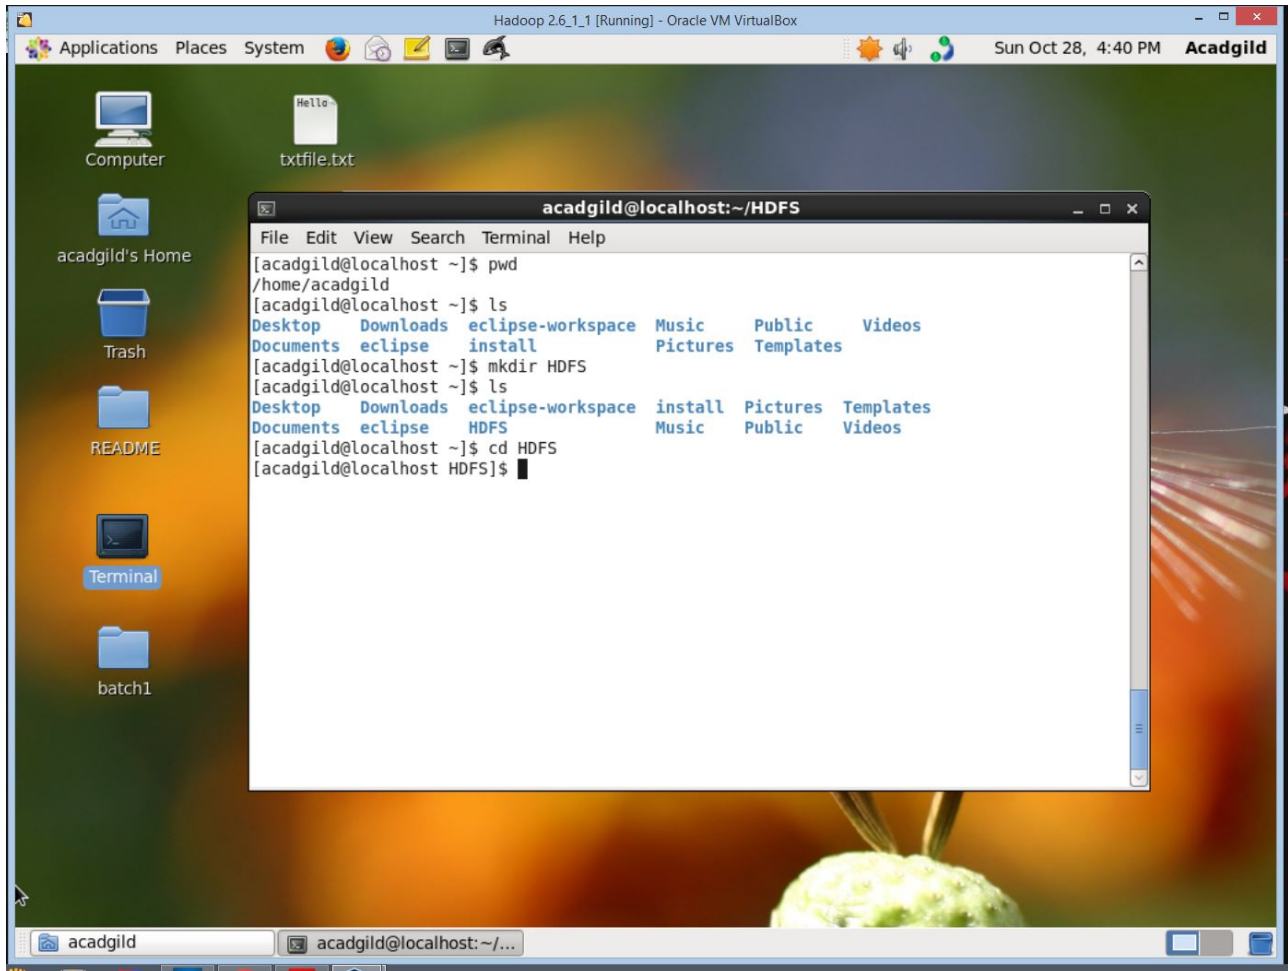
Hadoop 2.6_1_1 [Running] - Oracle VM VirtualBox

Applications Places System

Sun Oct 28, 4:40 PM Acadgild

Computer

Hello

txtfile.txt

acadgild's Home

Trash

README

Terminal

batch1

acadgild@localhost:~/HDFS

File Edit View Search Terminal Help

[acadgild@localhost ~]$ pwd
/home/acadgild
[acadgild@localhost ~]$ ls
Desktop Downloads eclipse-workspace Music Public Videos
Documents eclipse install Pictures Templates
[acadgild@localhost ~]$ mkdir HDFS
[acadgild@localhost ~]$ ls
Desktop Downloads eclipse-workspace install Pictures Templates
Documents eclipse HDFS Music Public Videos
[acadgild@localhost ~]$ cd HDFS
[acadgild@localhost HDFS]$

acadgild

acadgild@localhost:~/...